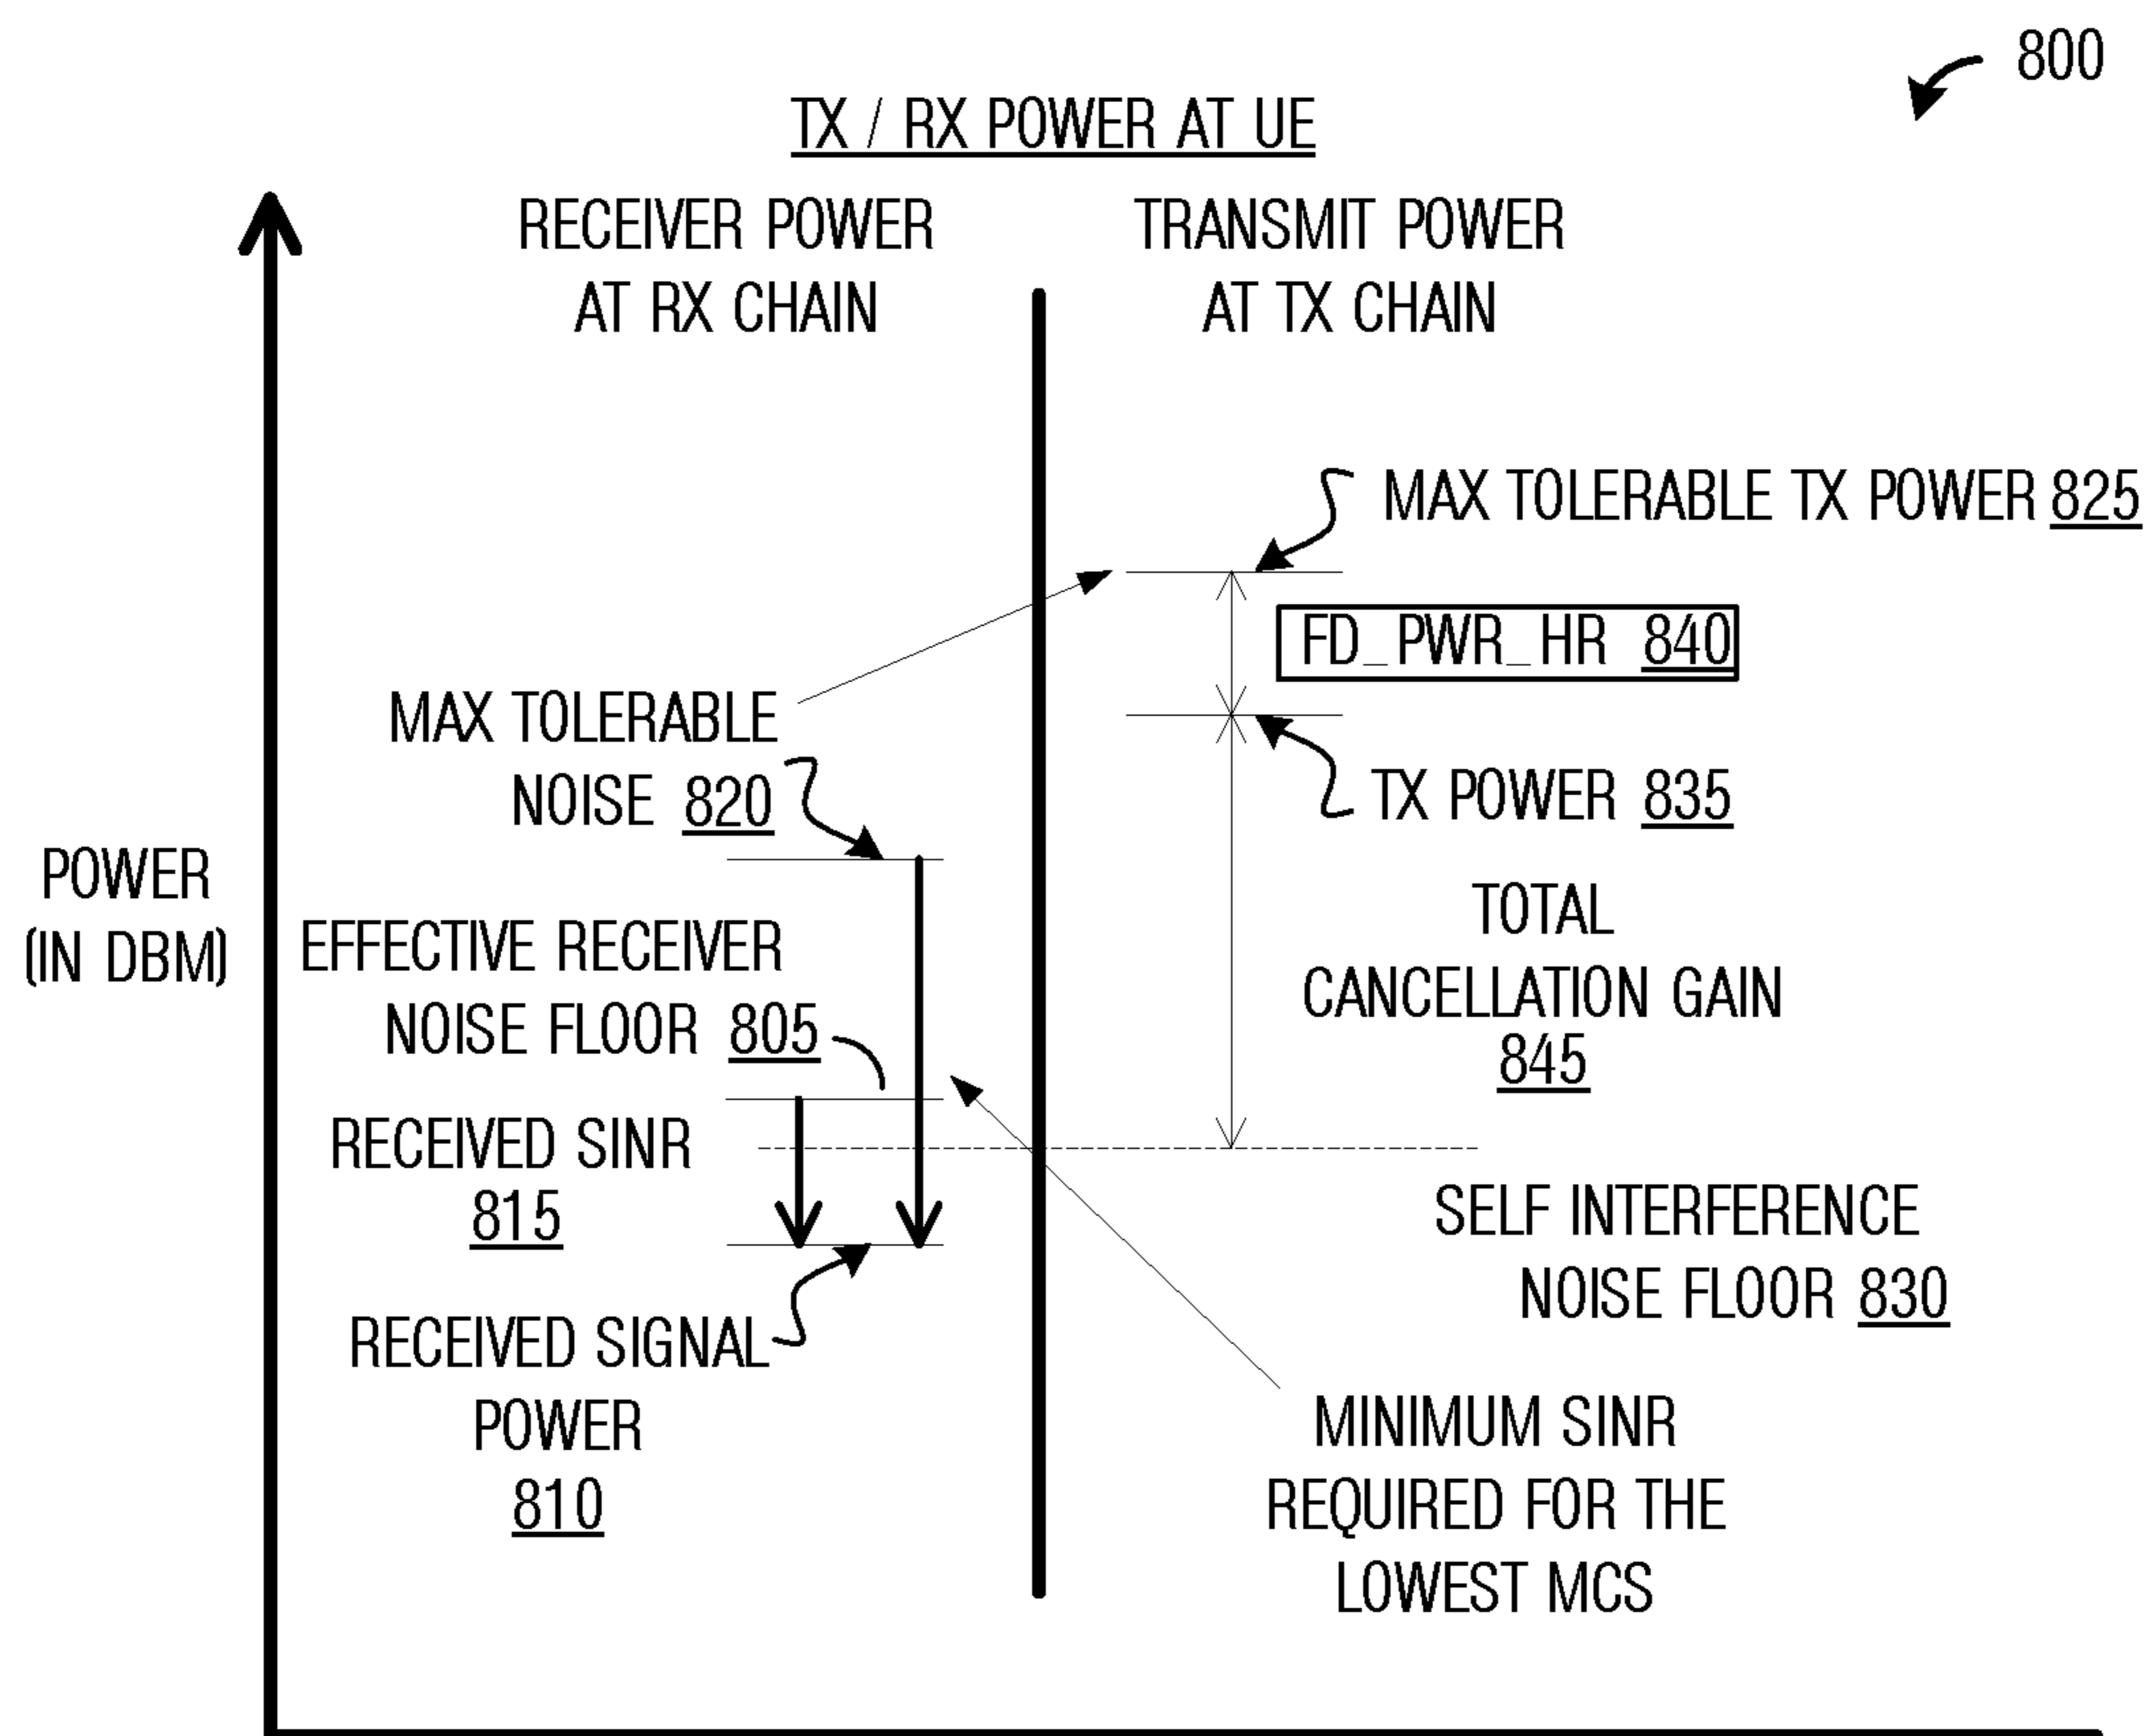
800

TX / RX POWER AT UE

RECEIVER POWER AT RX CHAIN

TRANSMIT POWER AT TX CHAIN

MAX TOLERABLE TX POWER 825

FD_PWR_HR 840

MAX TOLERABLE NOISE 820

TX POWER 835

POWER (IN DBM)

TOTAL CANCELLATION GAIN 845

EFFECTIVE RECEIVER NOISE FLOOR 805

RECEIVED SINR 815

SELF INTERFERENCE NOISE FLOOR 830

RECEIVED SIGNAL POWER 810

MINIMUM SINR REQUIRED FOR THE LOWEST MCS